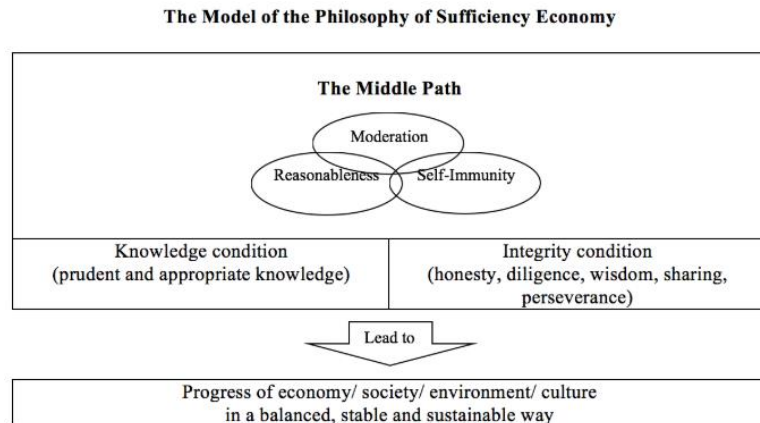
The Model of the Philosophy of Sufficiency Economy

The Middle Path

Moderation

Reasonableness

Self-Immunity

Knowledge condition
(prudent and appropriate knowledge)

Integrity condition
(honesty, diligence, wisdom, sharing, perseverance)

Lead to

Progress of economy/ society/ environment/ culture
in a balanced, stable and sustainable way